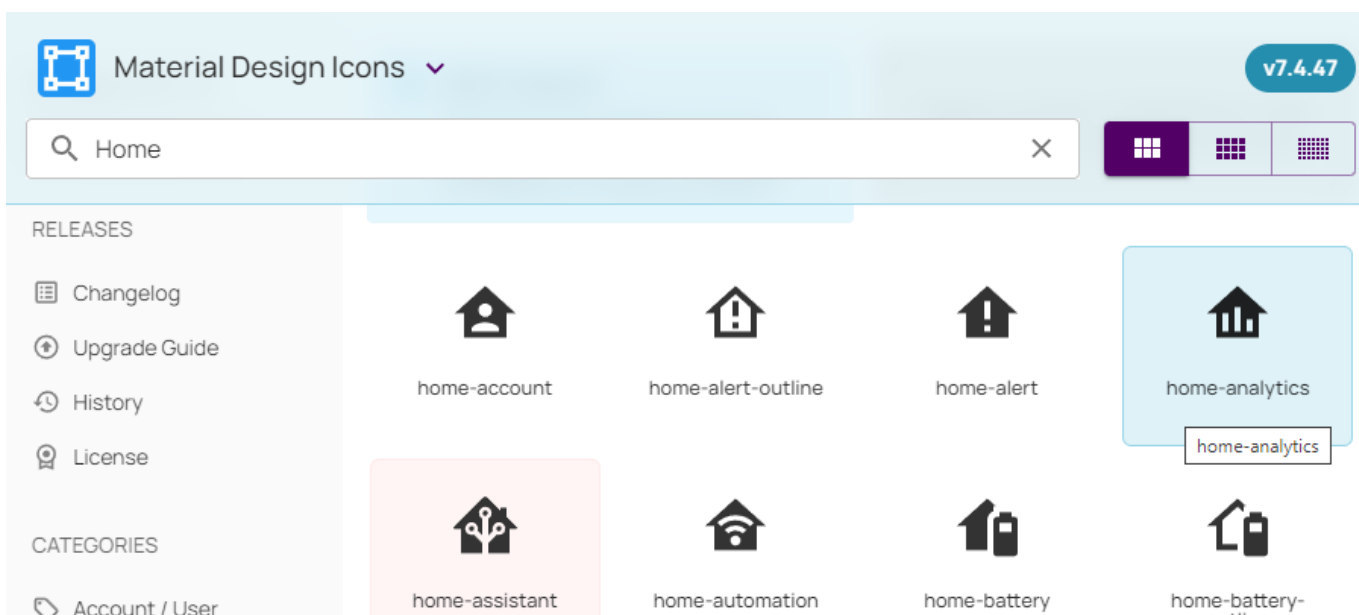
Material Design Icons

v7.4.47

Home

RELEASES

Changelog

Upgrade Guide

History

License

CATEGORIES

Account / User

home-account

home-alert-outline

home-alert

home-analytics

home-analytics

home-assistant

home-automation

home-battery

home-battery-